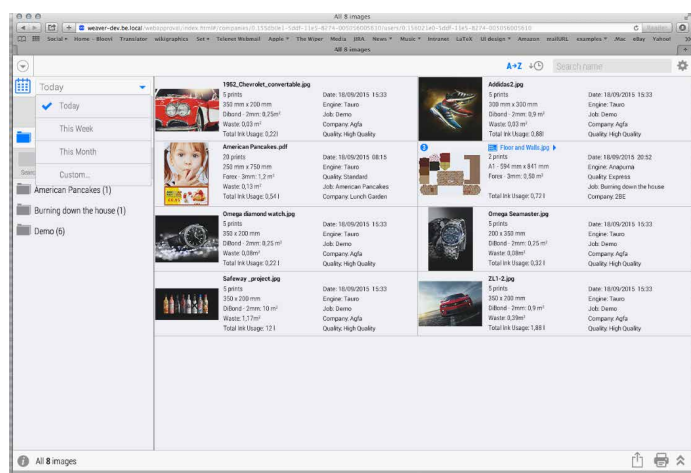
All 8 images

weaver-dev.be.local

Social Home Bloovi Translator wikigraphics Set Telenet Webmail Apple The Wiper Media JIRA News Music Intranet LaTeX UI design Amazon mailURL examples Mac eBay Yahoo!

All 8 images

A→Z

Search name

Today

Today

This Week

This Month

Custom...

American Pancakes (1)

Burning down the house (1)

Demo (6)

1952_Chevrolet_convertable.jpg
5 prints
350 mm x 200 mm
Dibond - 2mm: 0,25 m²
Waste: 0,03 m²
Total Ink Usage: 0,22 l
Date: 18/09/2015 15:33
Engine: Tauro
Job: Demo
Company: Agfa
Quality: High Quality

Addidas2.jpg
5 prints
300 mm x 300 mm
Dibond - 2mm: 0,9 m²
Waste: 0,03 m²
Total Ink Usage: 0,88 l
Date: 18/09/2015 15:33
Engine: Tauro
Job: Demo
Company: Agfa
Quality: High Quality

American Pancakes.pdf
20 prints
250 mm x 750 mm
Forex - 3mm: 1,2 m²
Waste: 0,13 m²
Total Ink Usage: 0,54 l
Date: 18/09/2015 08:15
Engine: Tauro
Quality: Standard
Job: American Pancakes
Company: Lunch Garden

Floor and Walls.jpg
2 prints
A1 - 594 mm x 841 mm
Forex - 3mm: 3,58 m²
Total Ink Usage: 0,72 l
Date: 18/09/2015 20:52
Engine: Anapurna
Quality: Express
Job: Burning down the house
Company: 2BE

Omega diamond watch.jpg
5 prints
350 x 200 mm
DiBond - 2mm: 0,25 m²
Waste: 0,08 m²
Total Ink Usage: 0,22 l
Date: 18/09/2015 15:33
Engine: Tauro
Job: Demo
Company: Agfa
Quality: High Quality

Omega Seamaster.jpg
5 prints
200 x 350 mm
DiBond - 2mm: 0,25 m²
Waste: 0,08 m²
Total Ink Usage: 0,32 l
Date: 18/09/2015 15:33
Engine: Tauro
Job: Demo
Company: Agfa
Quality: High Quality

Safeway_project.jpg
5 prints
350 x 200 mm
DiBond - 3mm: 10 m²
Waste: 1,17 m²
Total Ink Usage: 12 l
Date: 18/09/2015 15:33
Engine: Tauro
Job: Demo
Company: Agfa
Quality: High Quality

ZL1-2.jpg
5 prints
350 x 200 mm
DiBond - 2mm: 0,9 m²
Waste: 0,39 m²
Total Ink Usage: 1,88 l
Date: 18/09/2015 15:33
Engine: Tauro
Job: Demo
Company: Agfa
Quality: High Quality

All 8 images